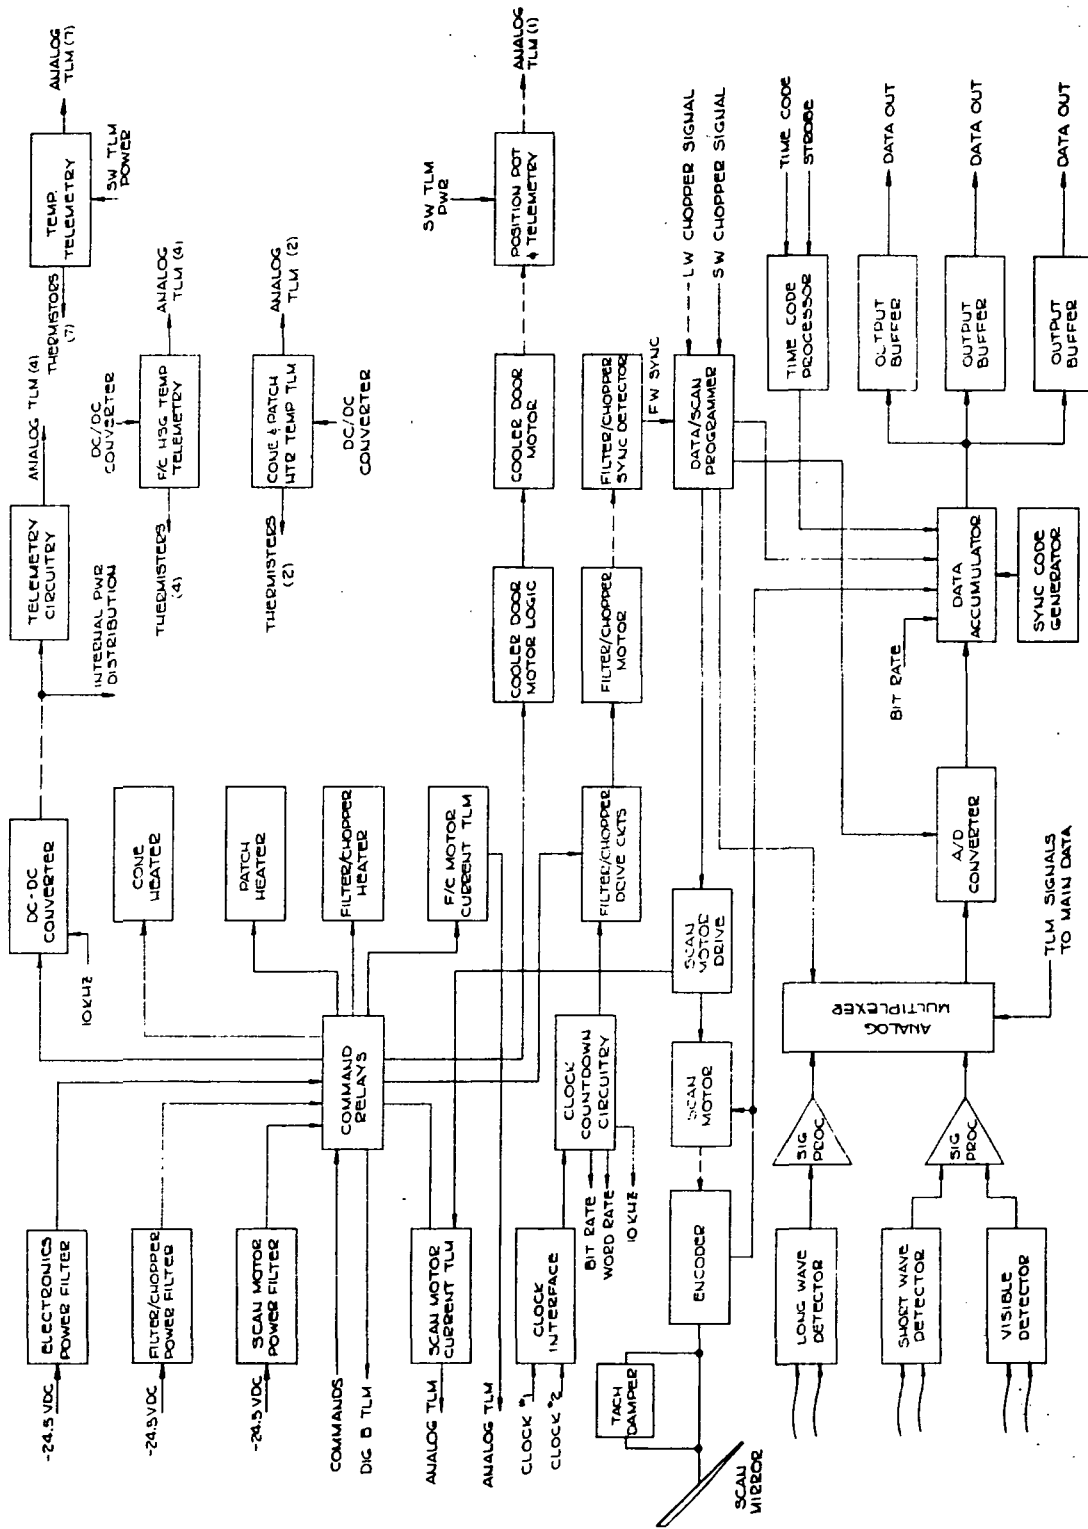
-24.5 VDC
ELECTRONICS POWER FILTER
-24.5 VDC
FILTER/CHOPPER POWER FILTER
-24.5 VDC
SCAN MOTOR POWER FILTER
COMMANDS
DIG B TLM
ANALOG TLM
SCAN MOTOR CURRENT TLM
ANALOG TLM
CLOCK #1
CLOCK #2
CLOCK INTERFACE
BIT RATE
WORD RATE
10KHZ
TACH DAMPER
SCAN MIRROR
ENCODER
LONG WAVE DETECTOR
SHORT WAVE DETECTOR
VISIBLE DETECTOR
COMMAND RELAYS
CLOCK COUNTDOWN CIRCUITRY
10KHZ
SCAN MOTOR
SIG PROC
SIG PROC
DC-DC CONVERTER
10KHZ
CONE HEATER
PATCH HEATER
FILTER/CHOPPER HEATER
F/C MOTOR CURRENT TLM
FILTER/CHOPPER DRIVE CKTS
SCAN MOTOR DRIVE
ANALOG MULTIPLEXER
TLM SIGNALS TO MAIN DATA
A/D CONVERTER
INTERNAL PWR DISTRIBUTION
TELEMETRY CIRCUITRY
ANALOG TLM (4)
THERMISTERS (4)
DC/DC CONVERTER
F/C HSG TEMP TELEMETRY
ANALOG TLM (4)
THERMISTERS (2)
CONE & PATCH HTR TEMP TLM
DC/DC CONVERTER
ANALOG TLM (2)
COOLER DOOR MOTOR LOGIC
FILTER/CHOPPER MOTOR
BIT RATE
DATA ACCUMULATOR
SYNC CODE GENERATOR
COOLER DOOR MOTOR
FILTER/CHOPPER SYNC DETECTOR
FW SYNC
DATA/SCAN PROGRAMMER
THERMISTORS (7)
TEMP. TELEMETRY
SW TLM POWER
ANALOG TLM (7)
SW TLM PWR
POSITION POT & TELEMETRY
ANALOG TLM (1)
LW CHOPPER SIGNAL
SW CHOPPER SIGNAL
TIME CODE PROCESSOR
TIME CODE
STROBE
OUTPUT BUFFER
DATA OUT
OUTPUT BUFFER
DATA OUT
OUTPUT BUFFER
DATA OUT